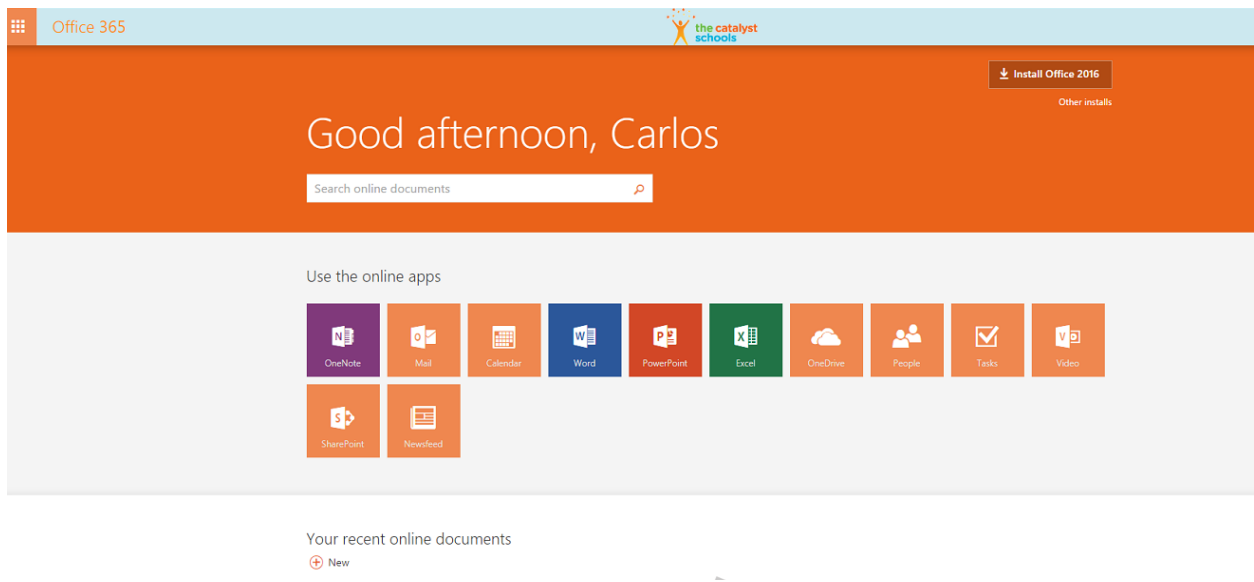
Office 365

the catalyst schools

Install Office 2016

Other installs

Good afternoon, Carlos

Search online documents

Use the online apps

OneNote
Mail
Calendar
Word
PowerPoint
Excel
OneDrive
People
Tasks
Video
SharePoint
Newsfeed

Your recent online documents

New